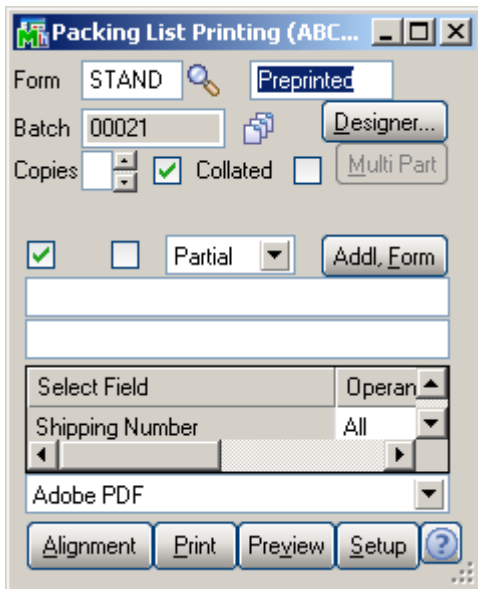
Packing List Printing (ABC...

Form STAND Preprinted

Batch 00021 Designer...

Copies Collated Multi Part

Partial Addl. Form

| Select Field | Operan |
|---|---|
| Shipping Number | All |

Adobe PDF

Alignment Print Preview Setup ?